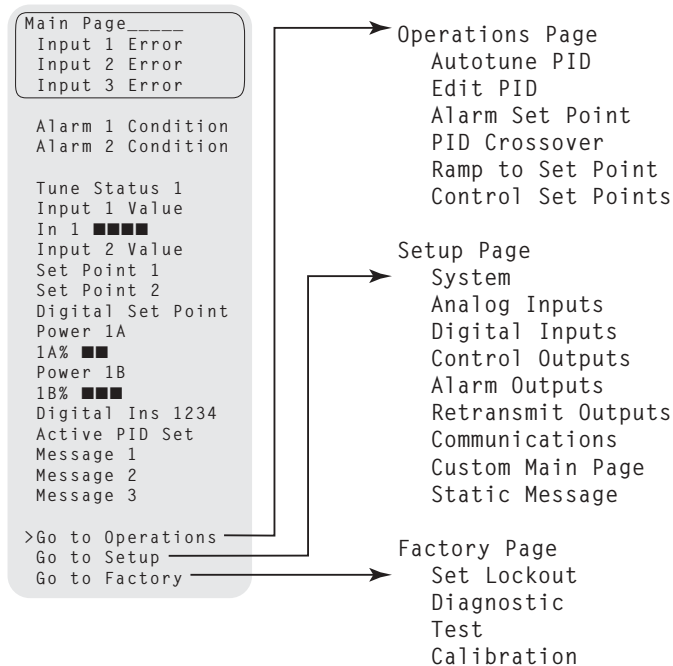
Main Page_____
Input 1 Error
Input 2 Error
Input 3 Error

Alarm 1 Condition
Alarm 2 Condition

Tune Status 1
Input 1 Value
In 1 ■■■■
Input 2 Value
Set Point 1
Set Point 2
Digital Set Point
Power 1A
1A% ■■
Power 1B
1B% ■■■
Digital Ins 1234
Active PID Set
Message 1
Message 2
Message 3

>Go to Operations
Go to Setup
Go to Factory

Operations Page
Autotune PID
Edit PID
Alarm Set Point
PID Crossover
Ramp to Set Point
Control Set Points

Setup Page
System
Analog Inputs
Digital Inputs
Control Outputs
Alarm Outputs
Retransmit Outputs
Communications
Custom Main Page
Static Message

Factory Page
Set Lockout
Diagnostic
Test
Calibration